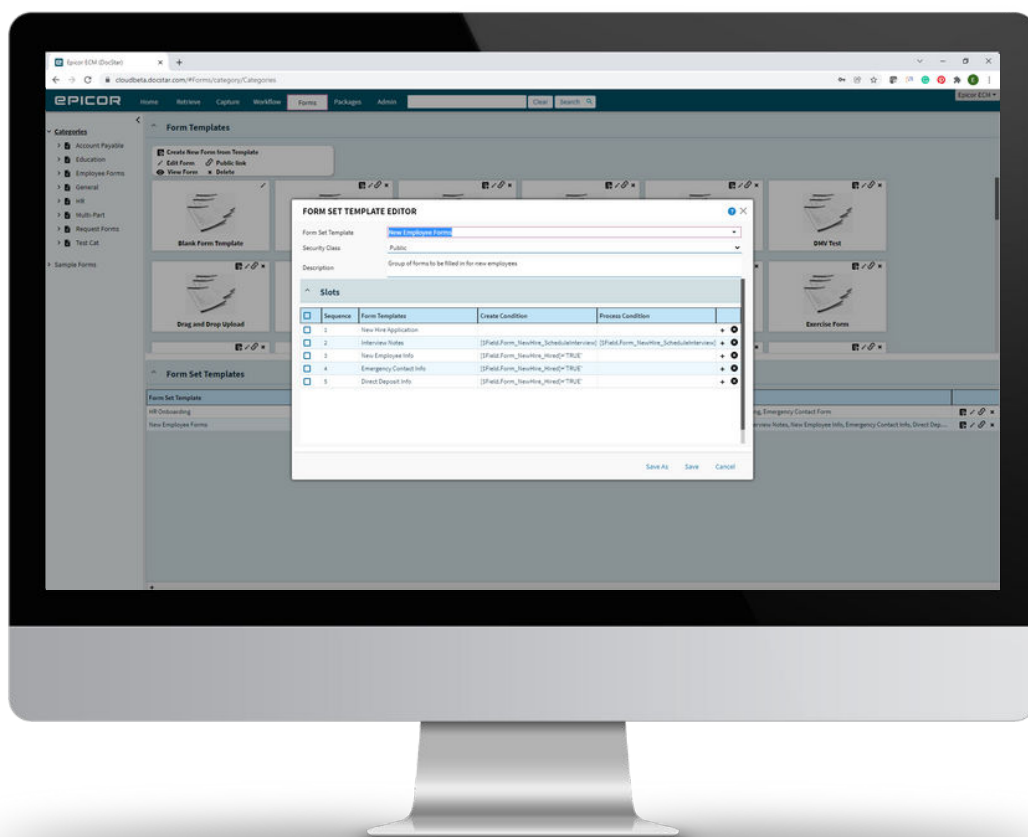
Epicor ECM (DocStar)

cloudbeta.docstar.com/#Forms/category/Categories

EPICOR Home Retrieve Capture Workflow Forms Packages Admin Clear Search

Epicor ECM

Categories
Account Payable
Education
Employee Forms
General
HR
Multi-Part
Request Forms
Test Cat
Sample Forms

Form Templates

Create New Form from Template
Edit Form Public link
View Form Delete

Blank Form Template
DMV Test
Drag and Drop Upload
Exercise Form

Form Set Templates

Form Set Template
HR Onboarding
New Employee Forms

ng, Emergency Contact Form
rview Notes, New Employee Info, Emergency Contact Info, Direct Dep...

FORM SET TEMPLATE EDITOR

Form Set Template New Employee Forms
Security Class Public
Description Group of forms to be filled in for new employees

Slots

| | Sequence | Form Templates | Create Condition | Process Condition |
|---|---|---|---|---|
| | 1 | New Hire Application | | |
| | 2 | Interview Notes | [$Field.Form_NewHire_ScheduleInterview] | [$Field.Form_NewHire_ScheduleInterview] |
| | 3 | New Employee Info | [$Field.Form_NewHire_Hired]='TRUE' | |
| | 4 | Emergency Contact Info | [$Field.Form_NewHire_Hired]='TRUE' | |
| | 5 | Direct Deposit Info | [$Field.Form_NewHire_Hired]='TRUE' | |

Save As Save Cancel